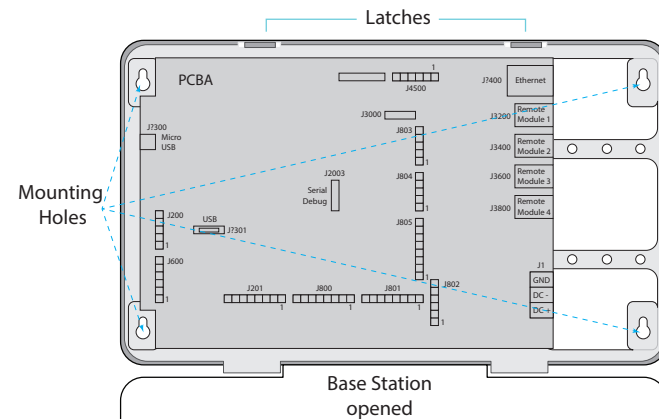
Latches

PCBA

1

J4500

J7400

Ethernet

J3000

J3200

Remote Module 1

J803

1

J3400

Remote Module 2

J7300

Micro USB

J3600

Remote Module 3

J2003

Serial Debug

J804

1

J3800

Remote Module 4

Mounting Holes

J200

USB

J7301

1

J805

1

J1

J600

GND

DC -

J802

DC +

J201

J800

J801

1

1

1

1

Base Station opened